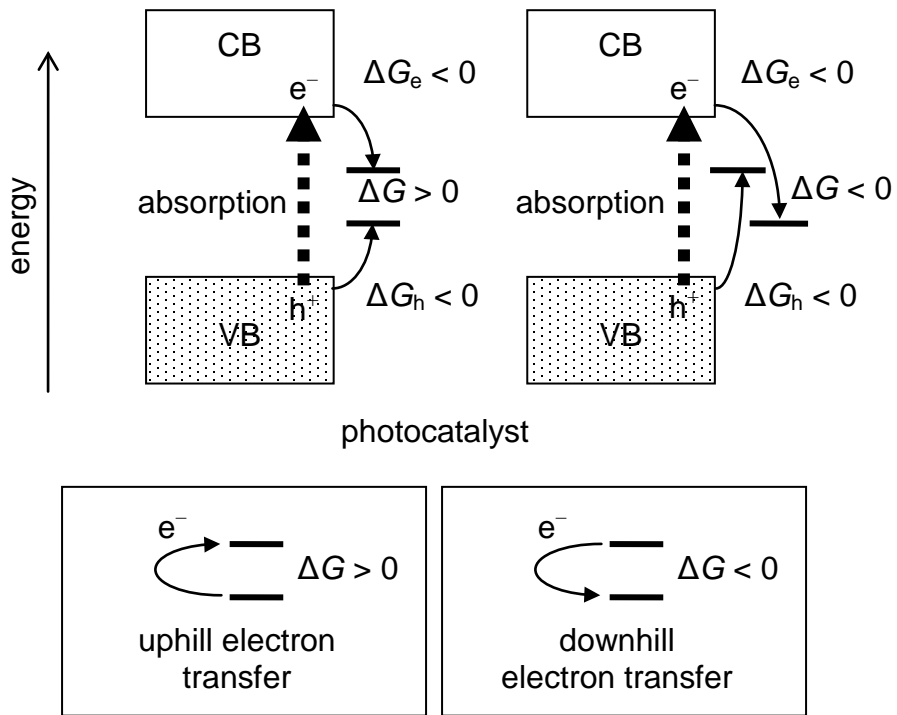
energy

CB
$e^-$
$\Delta G_e < 0$
absorption
$\Delta G > 0$
$h^+$
$\Delta G_h < 0$
VB

CB
$e^-$
$\Delta G_e < 0$
absorption
$\Delta G < 0$
$h^+$
$\Delta G_h < 0$
VB

photocatalyst

$e^-$
$\Delta G > 0$
uphill electron transfer

$e^-$
$\Delta G < 0$
downhill electron transfer